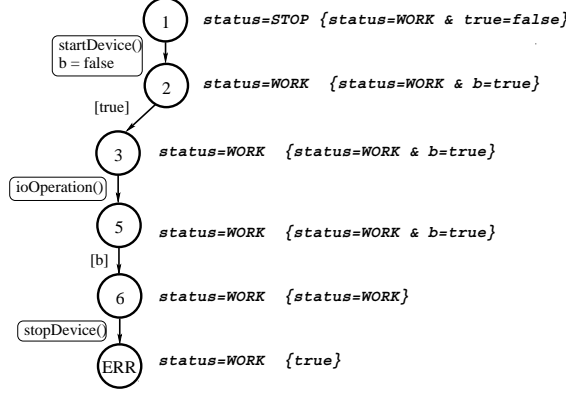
1 status=STOP {status=WORK & true=false}

startDevice()
b = false

2 status=WORK {status=WORK & b=true}

[true]

3 status=WORK {status=WORK & b=true}

ioOperation()

5 status=WORK {status=WORK & b=true}

[b]

6 status=WORK {status=WORK}

stopDevice()

ERR status=WORK {true}